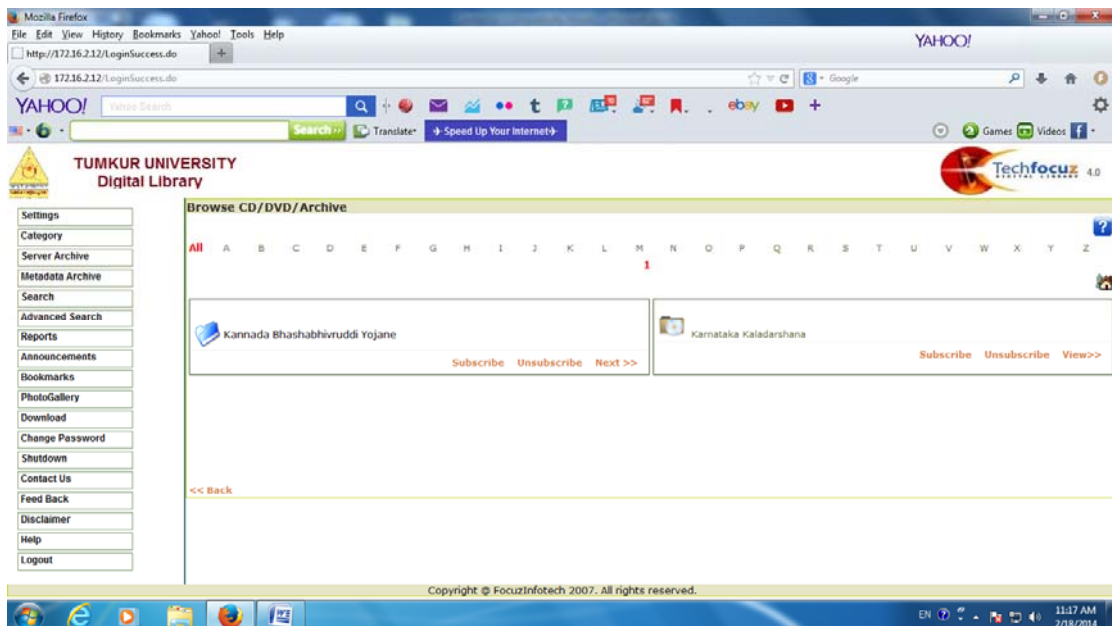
Mozilla Firefox
File Edit View History Bookmarks Yahoo! Tools Help
YAHOO!
http://172.16.2.12/LoginSuccess.do
172.16.2.12/LoginSuccess.do
Google
YAHOO! Yahoo Search
ebay
Search Translate + Speed Up Your Internet
Games Videos

TUMKUR UNIVERSITY
Digital Library
Techfocuz 4.0

Settings
Category
Server Archive
Metadata Archive
Search
Advanced Search
Reports
Announcements
Bookmarks
PhotoGallery
Download
Change Password
Shutdown
Contact Us
Feed Back
Disclaimer
Help
Logout

Browse CD/DVD/Archive

All A B C D E F G H I J K L M N O P Q R S T U V W X Y Z
1

Kannada Bhashabhivruddi Yojane
Subscribe Unsubscribe Next >>

Karnataka Kaladarshana
Subscribe Unsubscribe View>>

<< Back

Copyright © FocuzInfotech 2007. All rights reserved.

EN 11:17 AM 2/18/2014